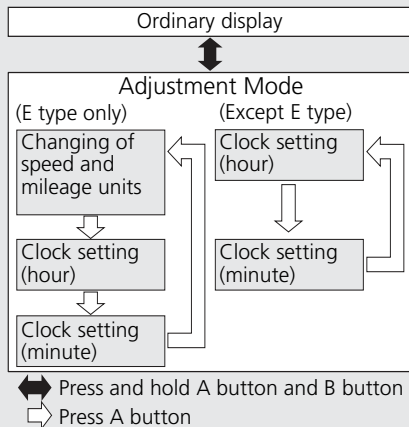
Ordinary display

Adjustment Mode

(E type only)

Changing of speed and mileage units

Clock setting (hour)

Clock setting (minute)

(Except E type)

Clock setting (hour)

Clock setting (minute)

Press and hold A button and B button

Press A button